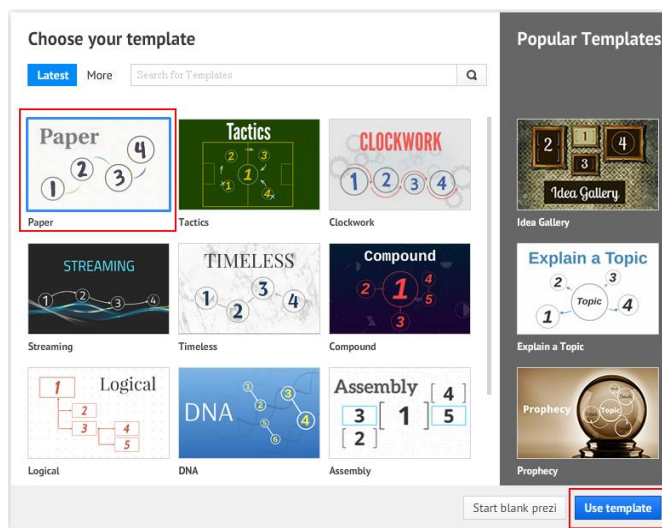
Choose your template

Latest More Search for Templates

Paper
1 2 3 4
Paper

Tactics
2 3 1 4
Tactics

CLOCKWORK
1 2 3 4
Clockwork

STREAMING
1 2 3 4
Streaming

TIMELESS
1 2 3 4
Timeless

Compound
2 1 4 5 3
Compound

Logical
1 2 3 4 5
Logical

DNA
1 2 3 4 5 6
DNA

Assembly
4 3 1 5 2
Assembly

Popular Templates

2 1 4 3
Idea Gallery
Idea Gallery

Explain a Topic
2 3 Topic 1 4
Explain a Topic

Prophecy Topic
Prophecy

Start blank prezi Use template